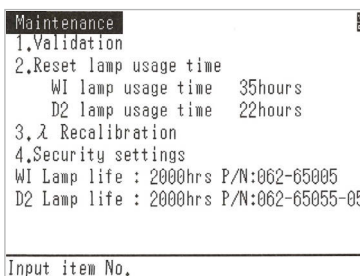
Maintenance
1.Validation
2.Reset lamp usage time
WI lamp usage time 35hours
D2 lamp usage time 22hours
3.$\lambda$ Recalibration
4.Security settings
WI Lamp life : 2000hrs P/N:062-65005
D2 Lamp life : 2000hrs P/N:062-65055-05

Input item No.